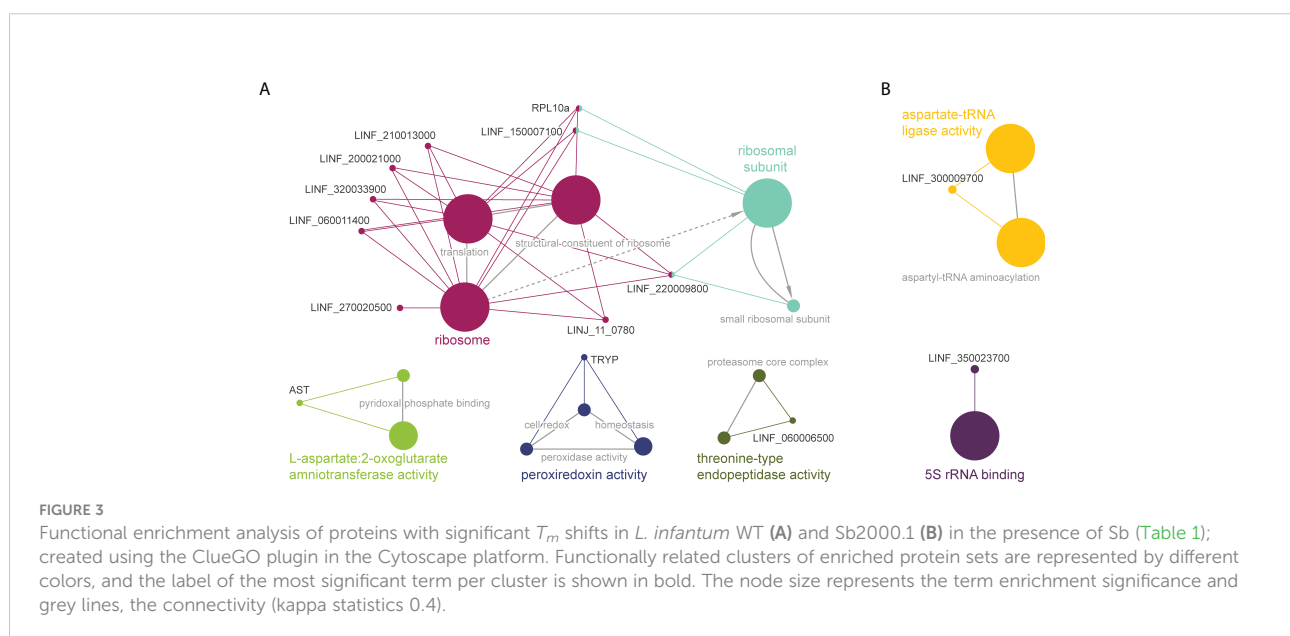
A

RPL10a
LINF_150007100
LINF_210013000
LINF_200021000
LINF_320033900
LINF_060011400
ribosomal subunit
structural-constituent of ribosome
translation
LINF_220009800
LINF_270020500
ribosome
LINJ_11_0780
small ribosomal subunit

B

aspartate-tRNA ligase activity
LINF_300009700
aspartyl-tRNA aminoacylation

AST
pyridoxal phosphate binding
L-aspartate:2-oxoglutarate amniotransferase activity

TRYP
cell redox
homeostasis
peroxidase activity
peroxiredoxin activity

proteasome core complex
LINF_060006500
threonine-type endopeptidase activity

LINF_350023700
5S rRNA binding

FIGURE 3
Functional enrichment analysis of proteins with significant $T_m$ shifts in L. infantum WT (A) and Sb2000.1 (B) in the presence of Sb (Table 1); created using the ClueGO plugin in the Cytoscape platform. Functionally related clusters of enriched protein sets are represented by different colors, and the label of the most significant term per cluster is shown in bold. The node size represents the term enrichment significance and grey lines, the connectivity (kappa statistics 0.4).